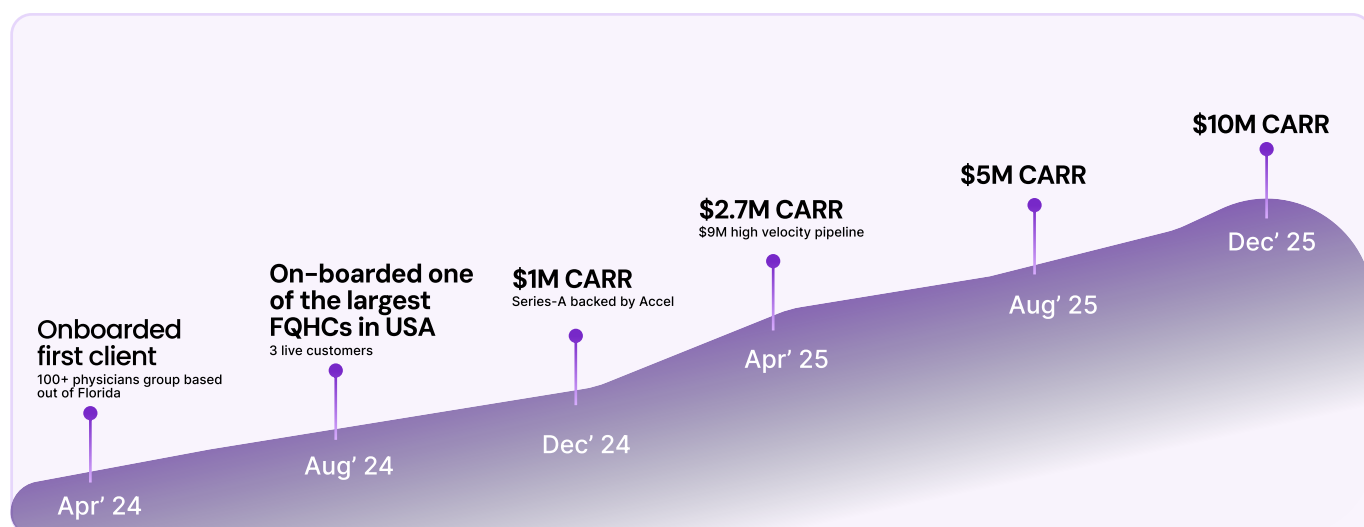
Onboarded first client
100+ physicians group based out of Florida
Apr' 24

On-boarded one of the largest FQHCs in USA
3 live customers
Aug' 24

$1M CARR
Series-A backed by Accel
Dec' 24

$2.7M CARR
$9M high velocity pipeline
Apr' 25

$5M CARR
Aug' 25

$10M CARR
Dec' 25